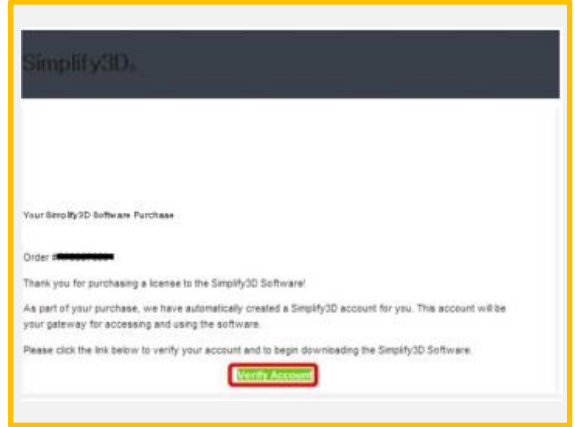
Simplify3D.

Your Simplify3D Software Purchase

Order #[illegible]

Thank you for purchasing a license to the Simplify3D Software!

As part of your purchase, we have automatically created a Simplify3D account for you. This account will be your gateway for accessing and using the software.

Please click the link below to verify your account and to begin downloading the Simplify3D Software.

Verify Account